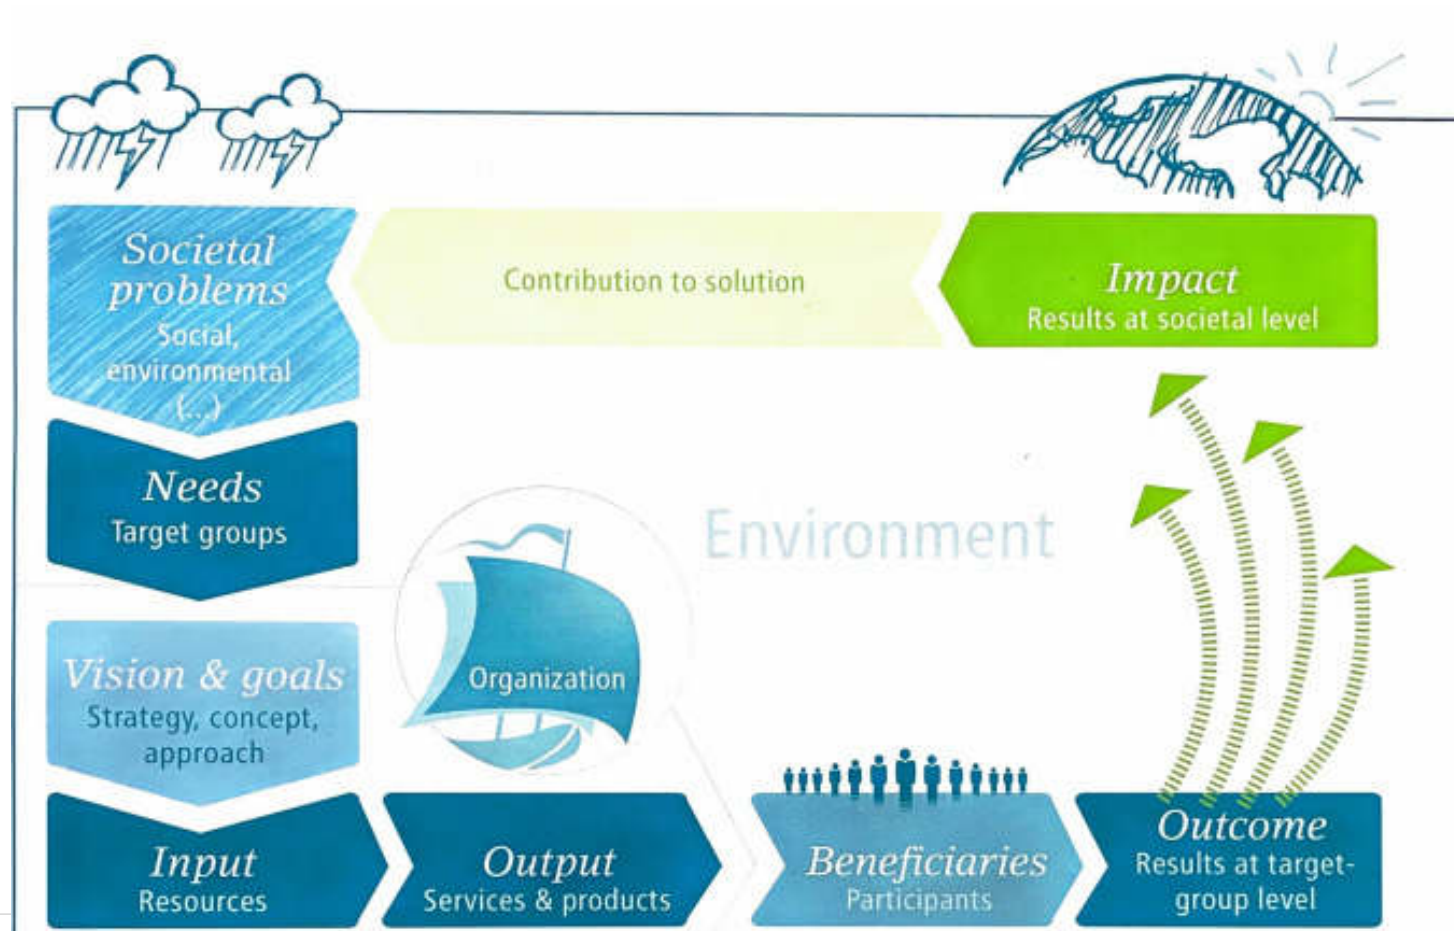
Societal problems
Social, environmental (...)

Contribution to solution

Impact
Results at societal level

Needs
Target groups

Environment

Organization

Vision & goals
Strategy, concept, approach

Input
Resources

Output
Services & products

Beneficiaries
Participants

Outcome
Results at target-group level